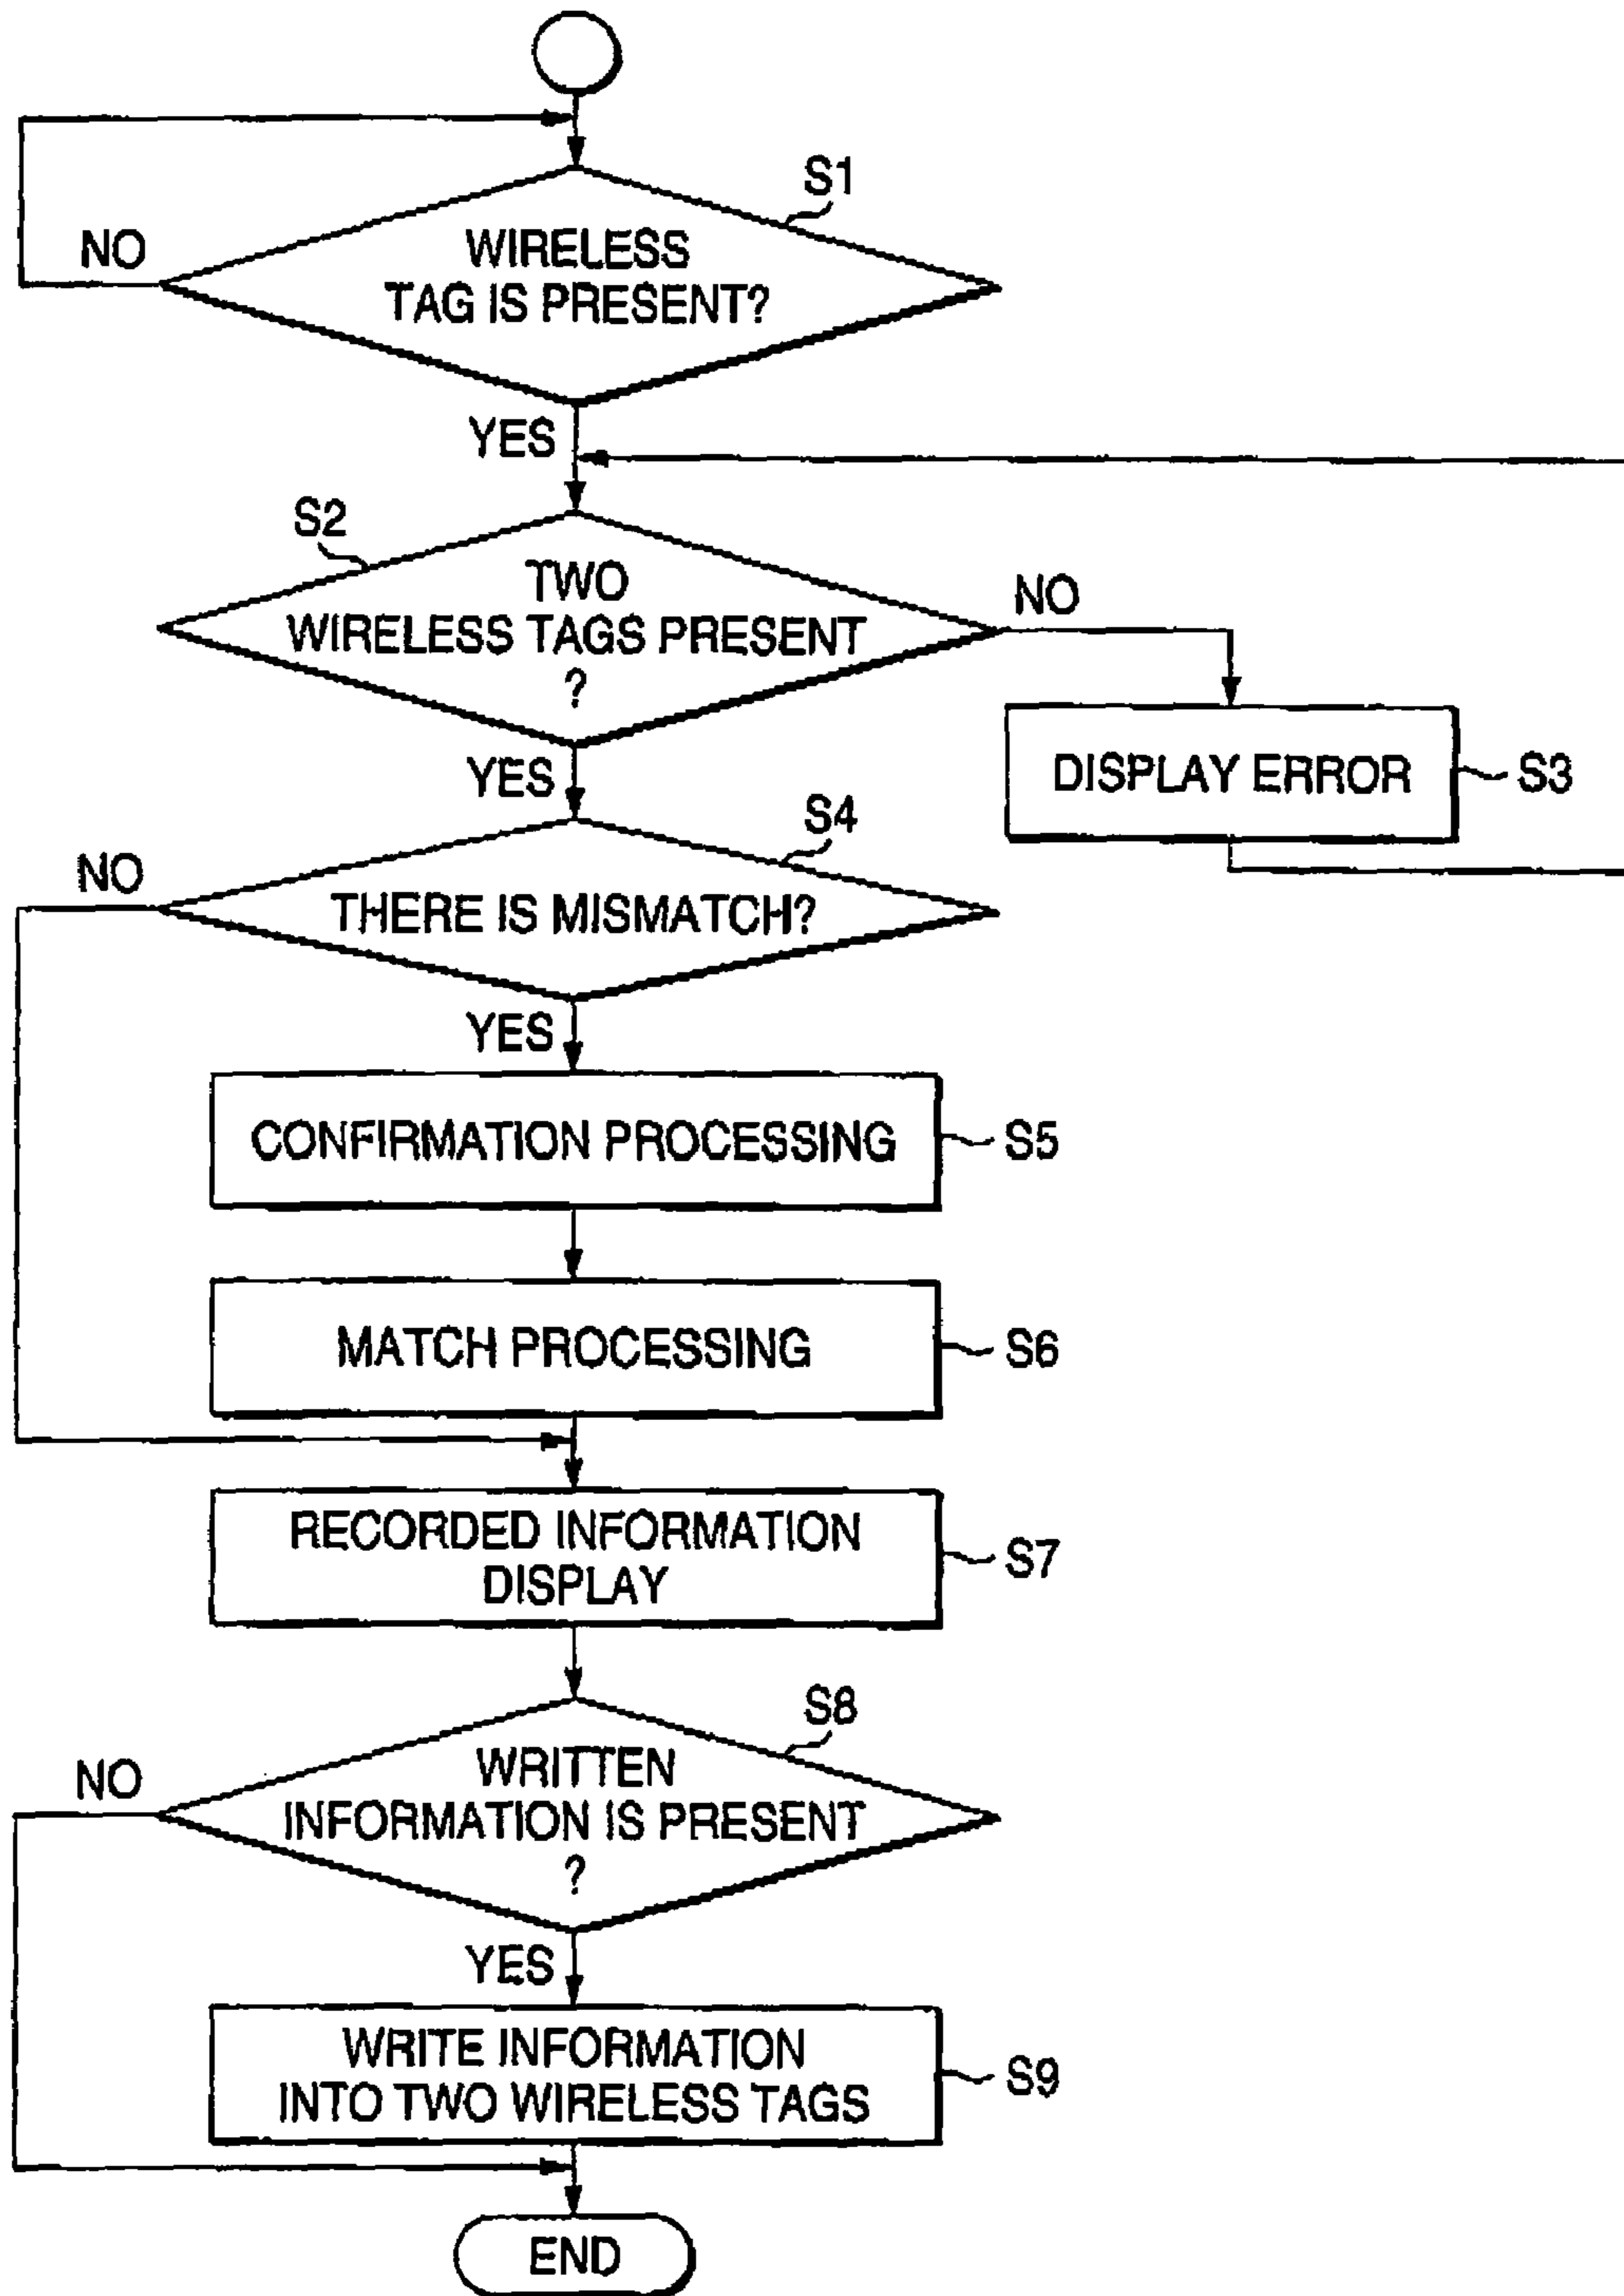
S1
NO
WIRELESS TAG IS PRESENT?
YES
S2
TWO WIRELESS TAGS PRESENT ?
NO
DISPLAY ERROR
S3
YES
S4
NO
THERE IS MISMATCH?
YES
CONFIRMATION PROCESSING
S5
MATCH PROCESSING
S6
RECORDED INFORMATION DISPLAY
S7
S8
NO
WRITTEN INFORMATION IS PRESENT ?
YES
WRITE INFORMATION INTO TWO WIRELESS TAGS
S9
END